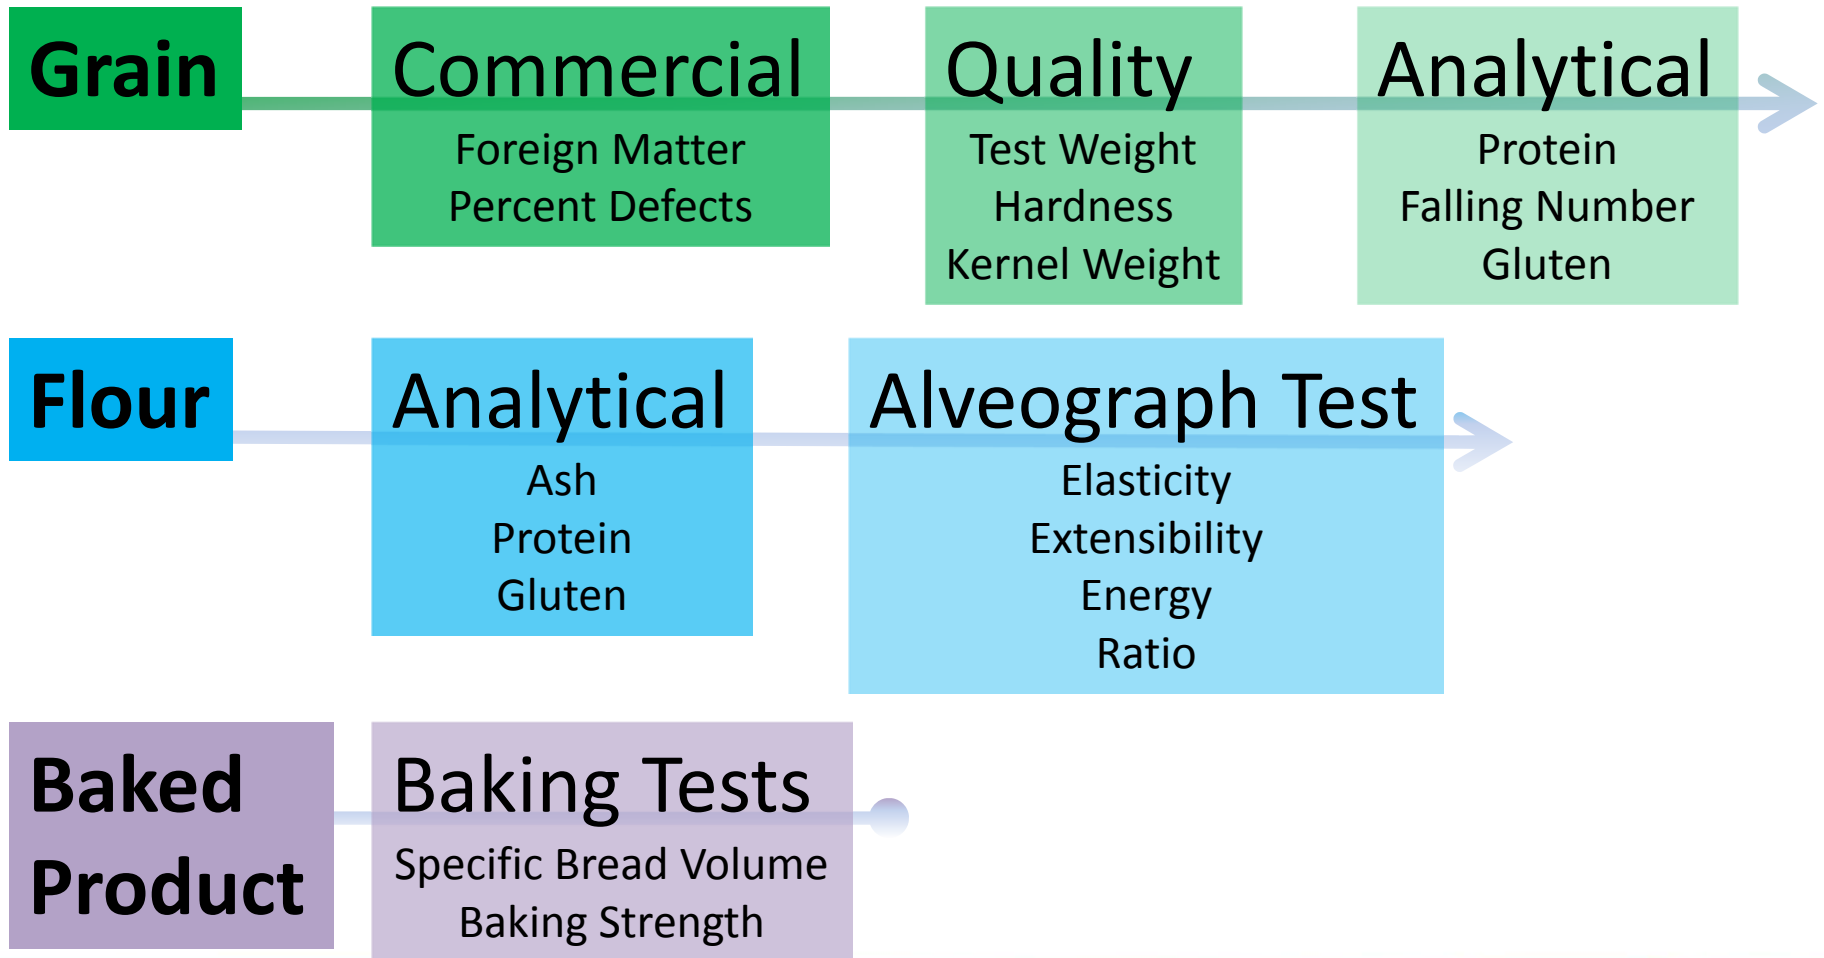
Grain

Commercial
Foreign Matter
Percent Defects

Quality
Test Weight
Hardness
Kernel Weight

Analytical
Protein
Falling Number
Gluten

Flour

Analytical
Ash
Protein
Gluten

Alveograph Test
Elasticity
Extensibility
Energy
Ratio

Baked Product

Baking Tests
Specific Bread Volume
Baking Strength